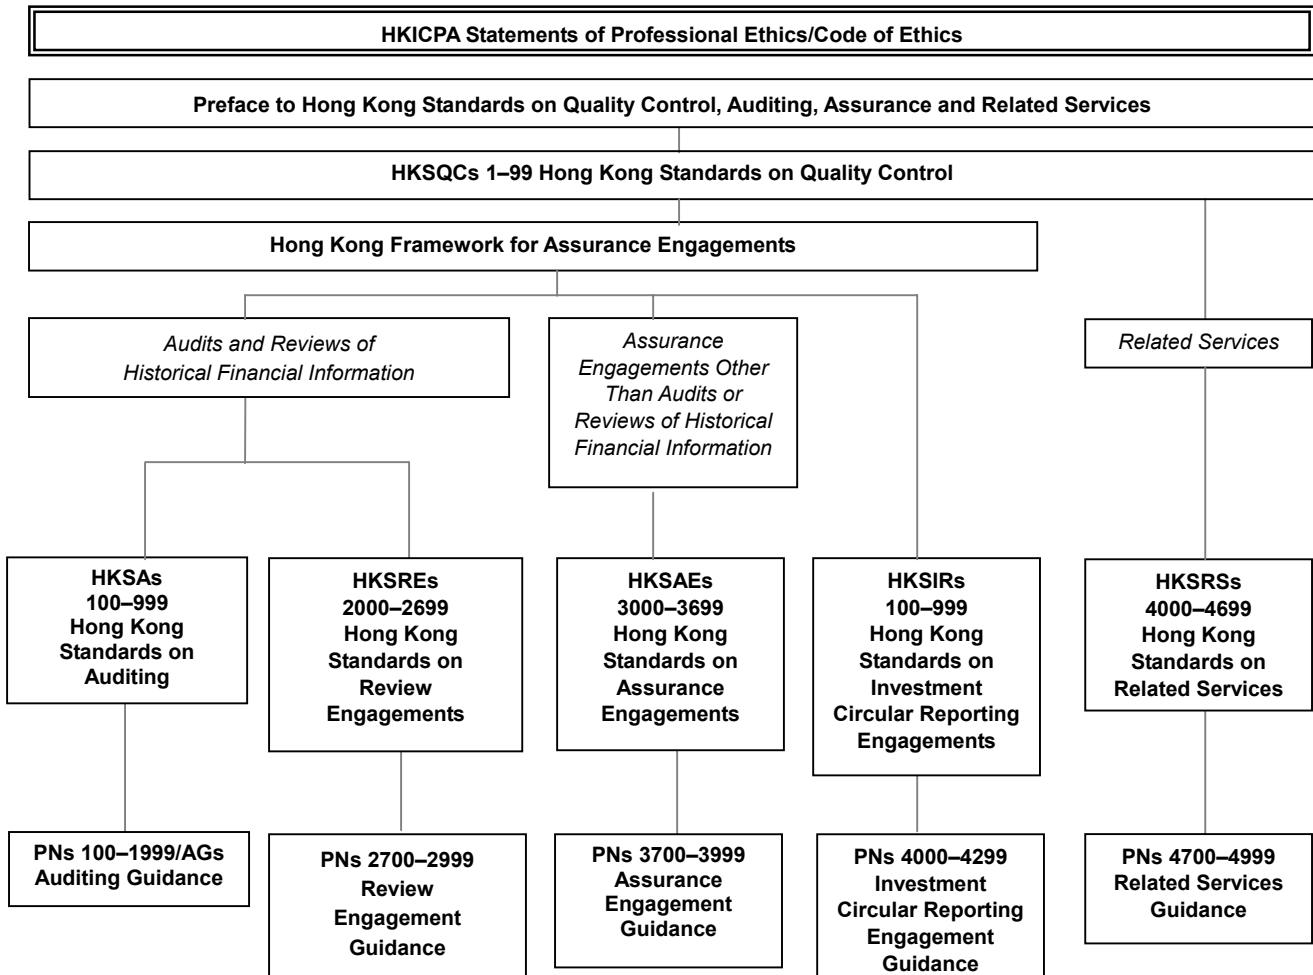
HKICPA Statements of Professional Ethics/Code of Ethics

Preface to Hong Kong Standards on Quality Control, Auditing, Assurance and Related Services

HKSQCs 1–99 Hong Kong Standards on Quality Control

Hong Kong Framework for Assurance Engagements

Audits and Reviews of Historical Financial Information

Assurance Engagements Other Than Audits or Reviews of Historical Financial Information

Related Services

HKSAs 100–999 Hong Kong Standards on Auditing

HKSREs 2000–2699 Hong Kong Standards on Review Engagements

HKSAEs 3000–3699 Hong Kong Standards on Assurance Engagements

HKSIRs 100–999 Hong Kong Standards on Investment Circular Reporting Engagements

HKSRSs 4000–4699 Hong Kong Standards on Related Services

PNs 100–1999/AGs Auditing Guidance

PNs 2700–2999 Review Engagement Guidance

PNs 3700–3999 Assurance Engagement Guidance

PNs 4000–4299 Investment Circular Reporting Engagement Guidance

PNs 4700–4999 Related Services Guidance